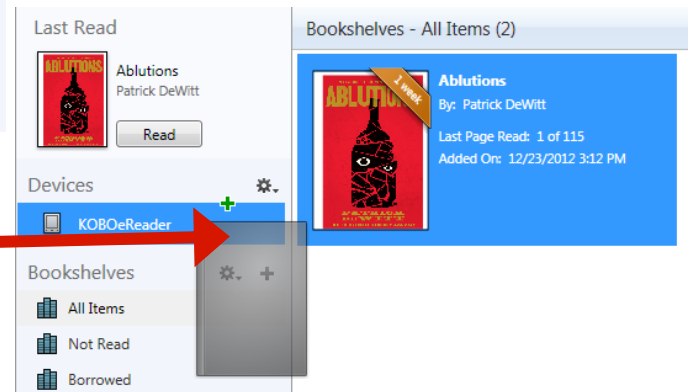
Last Read

ABLUTIONS

Ablutions
Patrick DeWitt

Read

Devices

KOBOeReader

Bookshelves

All Items

Not Read

Borrowed

Bookshelves - All Items (2)

ABLUTIONS

1 week

Ablutions
By: Patrick DeWitt

Last Page Read: 1 of 115
Added On: 12/23/2012 3:12 PM